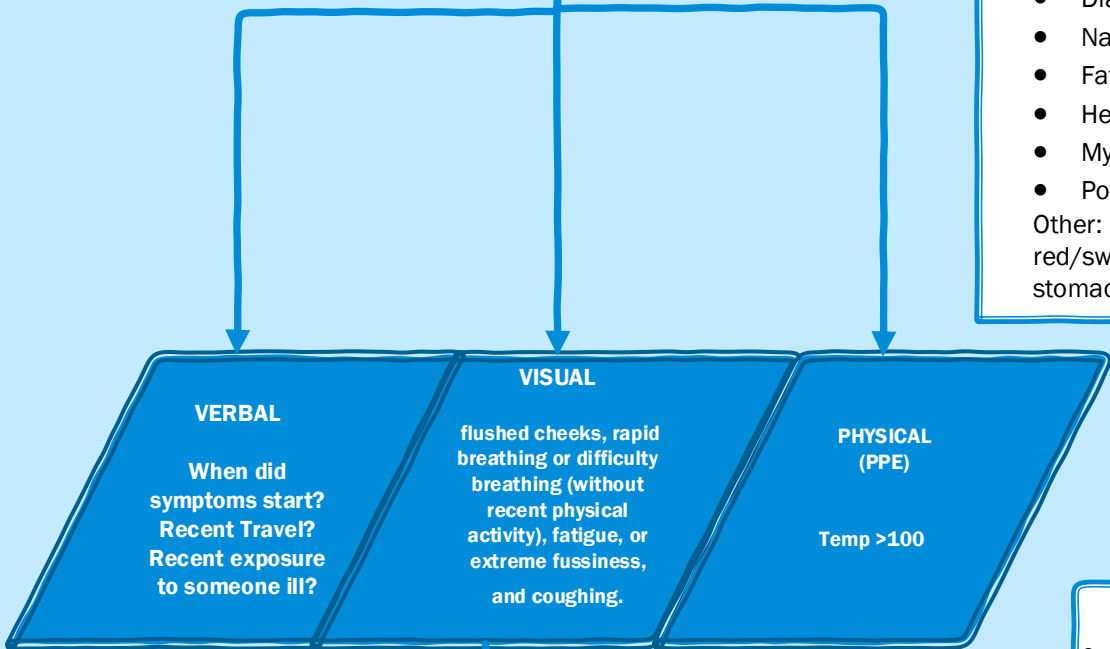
- Dia
- Na
- Fa
- He
- My
- Po

Other: red/sw stomac

VERBAL

When did symptoms start? Recent Travel? Recent exposure to someone ill?

VISUAL

flushed cheeks, rapid breathing or difficulty breathing (without recent physical activity), fatigue, or extreme fussiness, and coughing.

PHYSICAL (PPE)

Temp >100